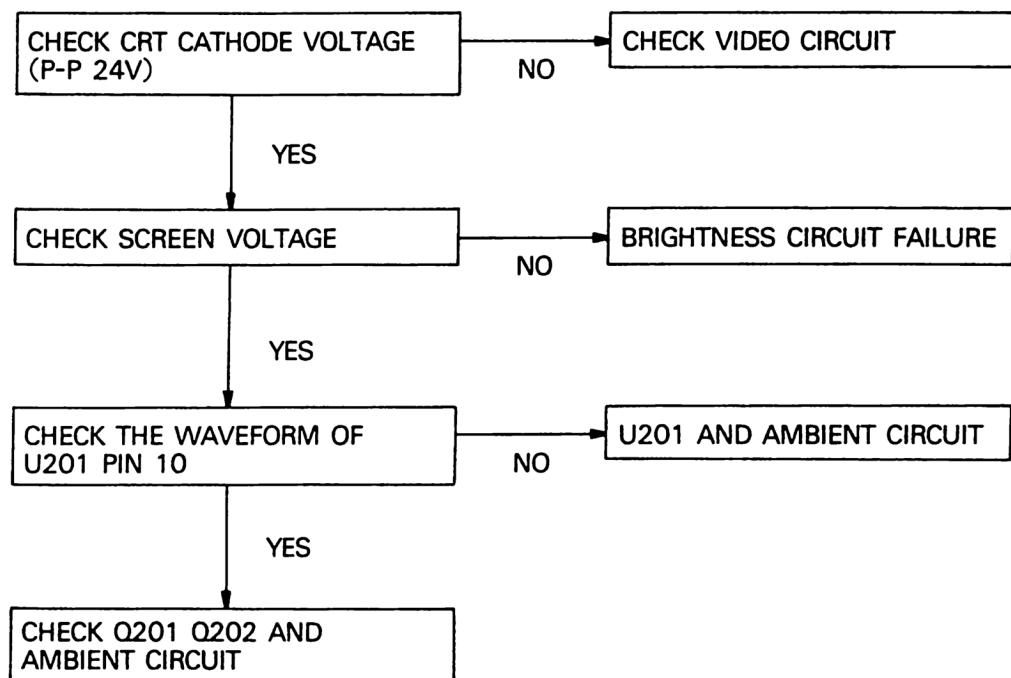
CHECK CRT CATHODE VOLTAGE (P-P 24V)

NO

CHECK VIDEO CIRCUIT

YES

CHECK SCREEN VOLTAGE

NO

BRIGHTNESS CIRCUIT FAILURE

YES

CHECK THE WAVEFORM OF U201 PIN 10

NO

U201 AND AMBIENT CIRCUIT

YES

CHECK Q201 Q202 AND AMBIENT CIRCUIT